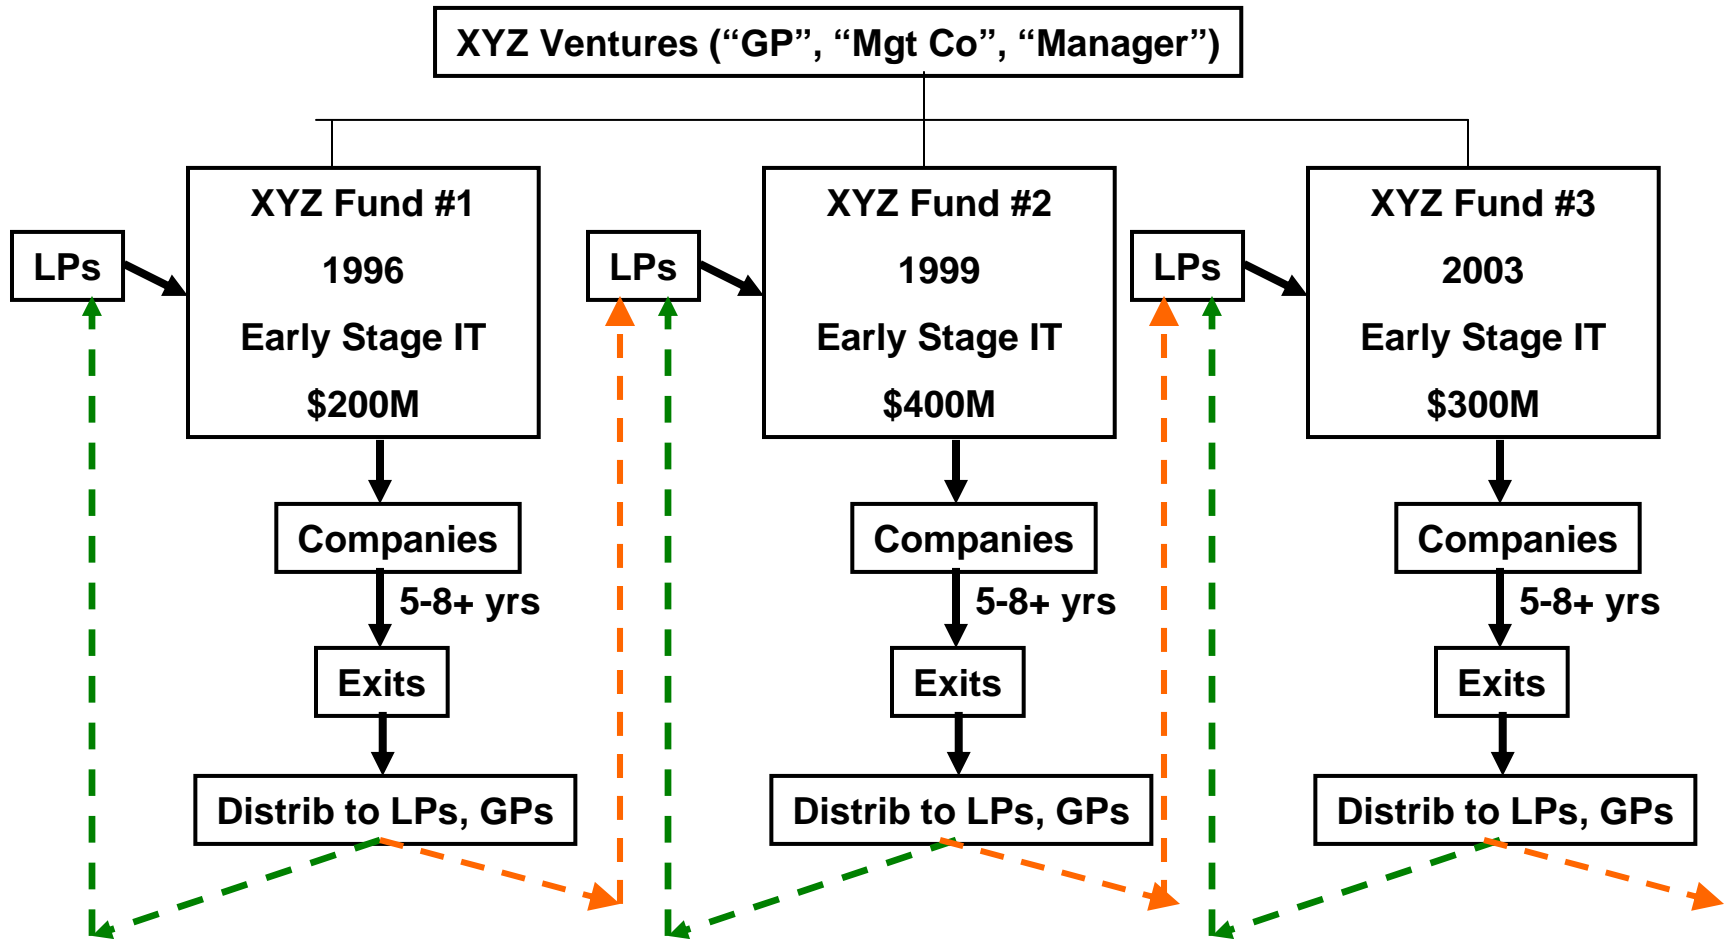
XYZ Ventures (“GP”, “Mgt Co”, “Manager”)

LPs

XYZ Fund #1
1996
Early Stage IT
$200M

Companies
5-8+ yrs
Exits
Distrib to LPs, GPs

LPs

XYZ Fund #2
1999
Early Stage IT
$400M

Companies
5-8+ yrs
Exits
Distrib to LPs, GPs

LPs

XYZ Fund #3
2003
Early Stage IT
$300M

Companies
5-8+ yrs
Exits
Distrib to LPs, GPs